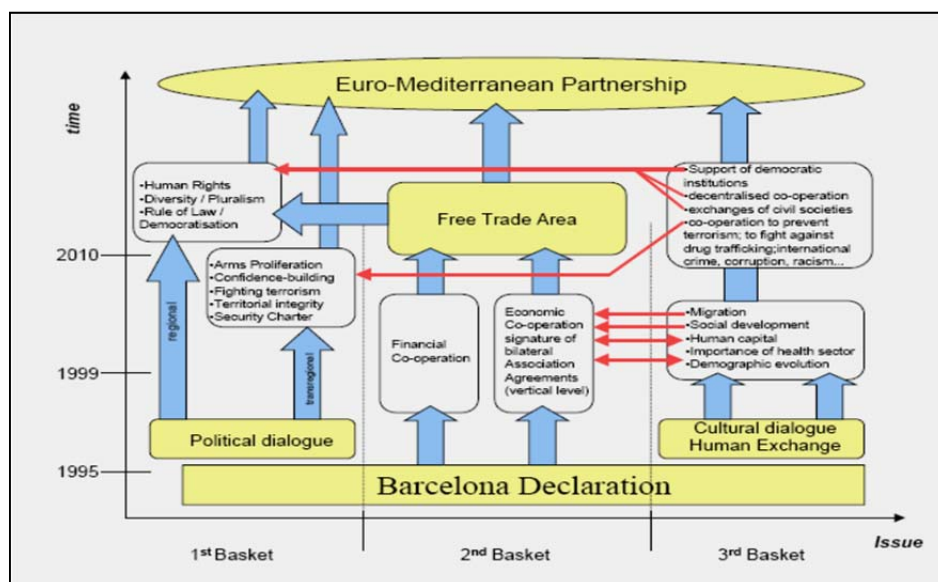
Euro-Mediterranean Partnership

time

•Human Rights
•Diversity / Pluralism
•Rule of Law / Democratisation

Free Trade Area

•Support of democratic institutions
•decentralised co-operation
•exchanges of civil societies
•co-operation to prevent terrorism; to fight against drug trafficking;international crime, corruption, racism...

2010

•Arms Proliferation
•Confidence-building
•Fighting terrorism
•Territorial integrity
•Security Charter

regional

Financial Co-operation

Economic Co-operation signature of bilateral Association Agreements (vertical level)

•Migration
•Social development
•Human capital
•Importance of health sector
•Demographic evolution

1999

transregional

Political dialogue

Cultural dialogue Human Exchange

1995

Barcelona Declaration

1st Basket

2nd Basket

3rd Basket

Issue